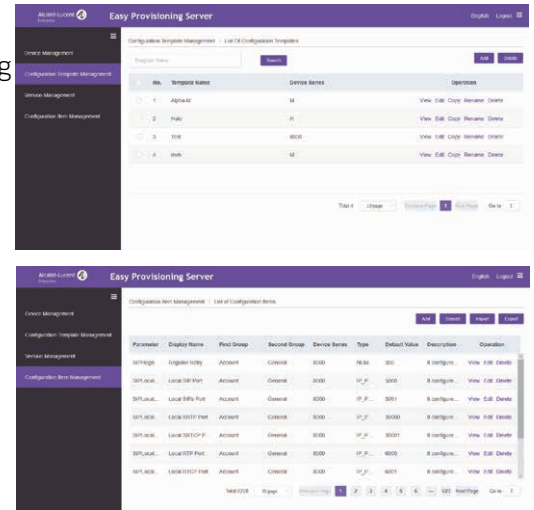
Alcatel·Lucent Enterprise
Easy Provisioning Server
English Logout

g

Device Management
Configuration Template Management
Version Management
Configuration Item Management

Configuration Template Management / List Of Configuration Templates

Register Name
Search
Add
Delete

| | No. | Template Name | Device Series | Operation |
|---|---|---|---|---|
| | 1 | AlphaAl | M | View Edit Copy Rename Delete |
| | 2 | Hallo | H | View Edit Copy Rename Delete |
| | 3 | Test | 8000 | View Edit Copy Rename Delete |
| | 4 | tlwth | M | View Edit Copy Rename Delete |

Total 4 10/page Previous Page 1 Next Page Go to 1

Alcatel·Lucent Enterprise
Easy Provisioning Server
English Logout

Device Management
Configuration Template Management
Version Management
Configuration Item Management

Configuration Item Management / List of Configuration Items

Add
Search
Import
Export

| Parameter | Display Name | First Group | Second Group | Device Series | Type | Default Value | Description | Operation |
|---|---|---|---|---|---|---|---|---|
| SIP.Regis | Register Notify | Account | General | 8000 | NUM | 300 | It configure... | View Edit Delete |
| SIP.Local... | Local SIP Port | Account | General | 8000 | IP_P... | 5060 | It configure... | View Edit Delete |
| SIP.Local... | Local SIPs Port | Account | General | 8000 | IP_P... | 5061 | It configure... | View Edit Delete |
| SIP.Local... | Local RSTP Port | Account | General | 8000 | IP_P... | 30000 | It configure... | View Edit Delete |
| SIP.Local... | Local SRTCP P... | Account | General | 8000 | IP_P... | 30001 | It configure... | View Edit Delete |
| SIP.Local... | Local RTP Port | Account | General | 8000 | IP_P... | 6000 | It configure... | View Edit Delete |
| SIP.Local... | Local RTCP Port | Account | General | 8000 | IP_P... | 6001 | It configure... | View Edit Delete |

Total 1218 10/page Previous Page 1 2 3 4 5 6 ... 122 Next Page Go to 1